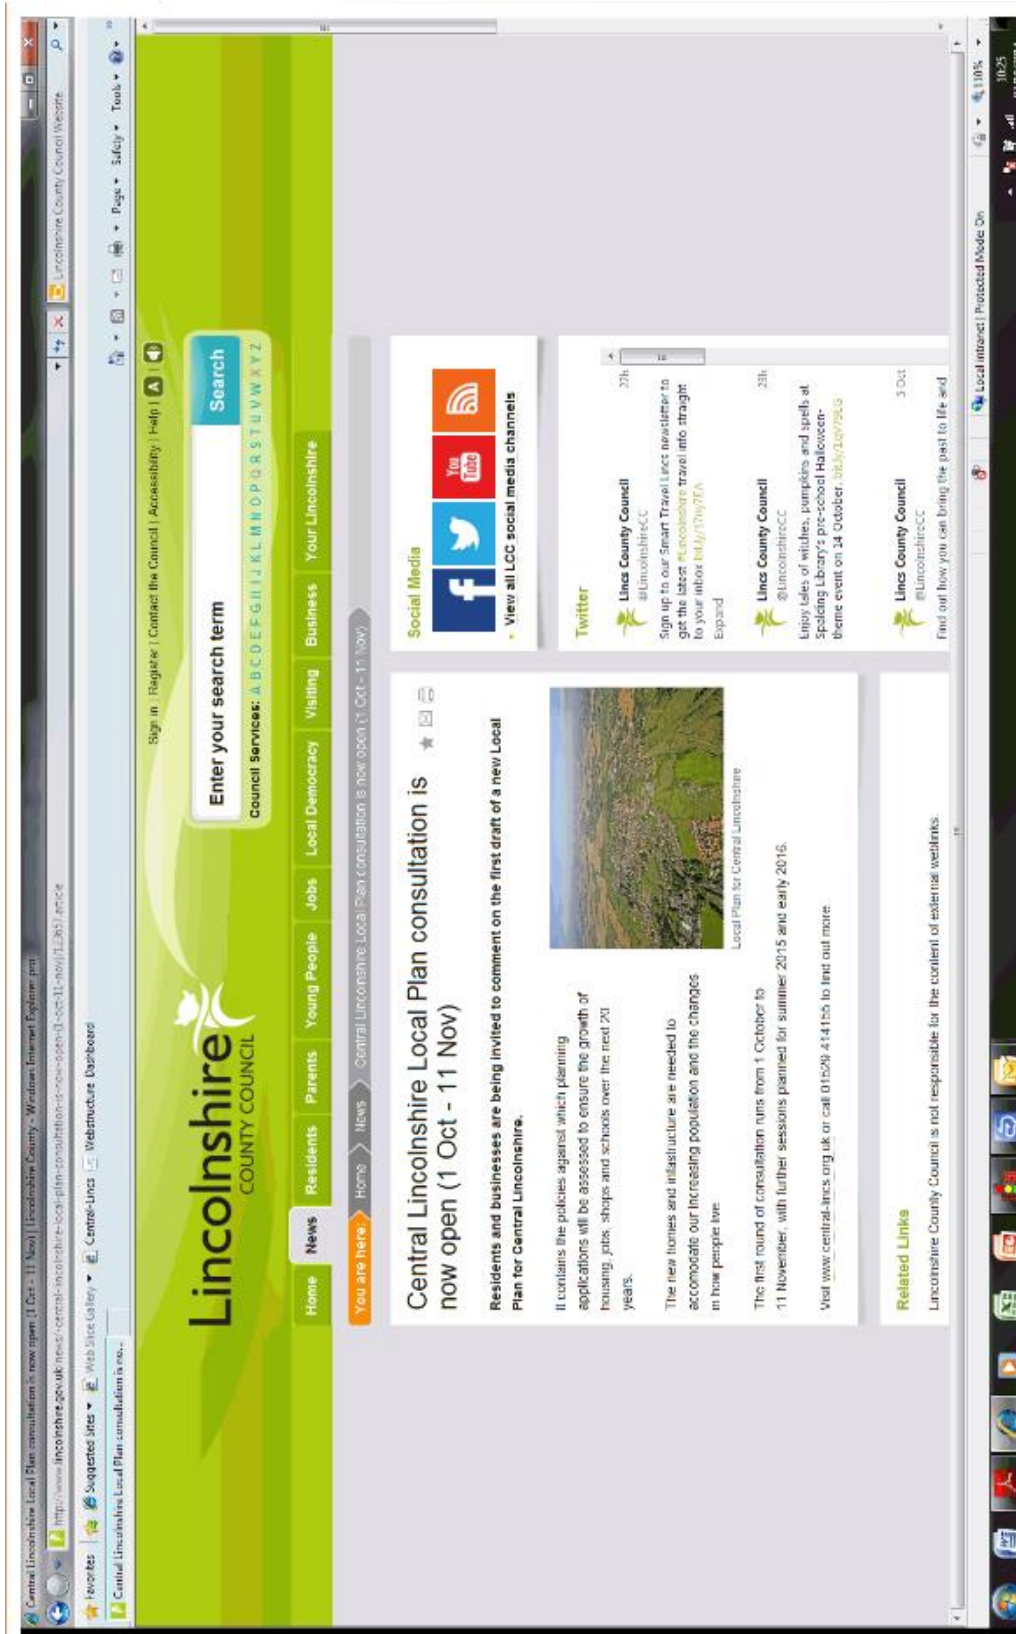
Central Lincolnshire Local Plan consultation is now open (1 Oct - 11 Nov) | Lincolnshire County - Windows Internet Explorer pro

http://www.lincolnshire.gov.uk/news/central-lincolnshire-local-plan-consultation-is-now-open-1-oct-11-nov/112651.article

Lincolnshire County Council Website

Favorites | Suggested Sites ▾ | Web Slice Gallery ▾ | Central-Lincs | Webstructure Dashboard

Central Lincolnshire Local Plan consultation is no...

Page ▾ Safety ▾ Tools ▾

Sign in | Register | Contact the Council | Accessibility | Help | A | A

Lincolnshire
COUNTY COUNCIL

Enter your search term

Search

Council Services: A B C D E F G H I J K L M N O P Q R S T U V W X Y Z

Home | News | Residents | Parents | Young People | Jobs | Local Democracy | Visiting | Business | Your Lincolnshire

You are here: Home > News > Central Lincolnshire Local Plan consultation is now open (1 Oct - 11 Nov)

Central Lincolnshire Local Plan consultation is now open (1 Oct - 11 Nov)

Residents and businesses are being invited to comment on the first draft of a new Local Plan for Central Lincolnshire.

It contains the policies against which planning applications will be assessed to ensure the growth of housing, jobs, shops and schools over the next 20 years.

The new homes and infrastructure are needed to accomodate our increasing population and the changes in how people live.

Local Plan for Central Lincolnshire

The first round of consultation runs from 1 October to 11 November, with further sessions planned for summer 2015 and early 2016.

Visit www.central-lincs.org.uk or call 01529 414155 to find out more.

Related Links

Lincolnshire County Council is not responsible for the content of external weblinks.

Social Media

View all LCC social media channels

Twitter

Lincs County Council
@LincolnshireCC
22h
Sign up to our Smart Travel Lincs newsletter to get the latest #Lincolnshire travel info straight to your inbox bit.ly/1?hy7EA
Expand

Lincs County Council
@LincolnshireCC
23h
Enjoy tales of witches, pumpkins and spells at Spalding Library's pre-school Halloween-theme event on 14 October. bit.ly/1qVYbLG

Lincs County Council
@LincolnshireCC
5 Oct
Find out how you can bring the past to life and

Local intranet | Protected Mode: On

110%

10:25